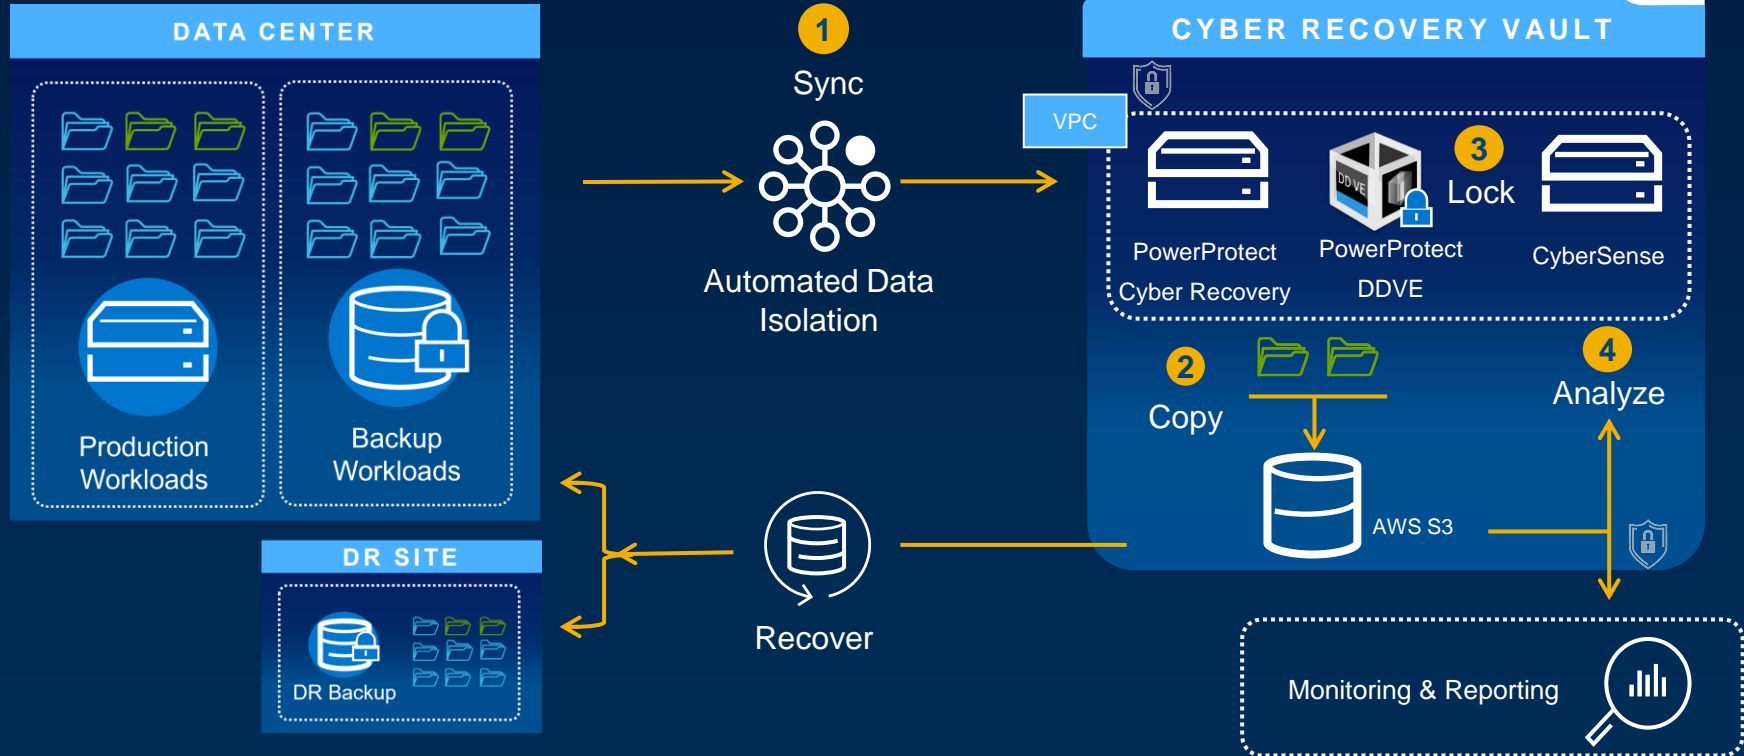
DATA CENTER

Production Workloads

Backup Workloads

1

Sync

Automated Data Isolation

CYBER RECOVERY VAULT

VPC

PowerProtect Cyber Recovery

DD VE

PowerProtect DDVE

3

Lock

CyberSense

2

Copy

AWS S3

4

Analyze

DR SITE

DR Backup

Recover

Monitoring & Reporting